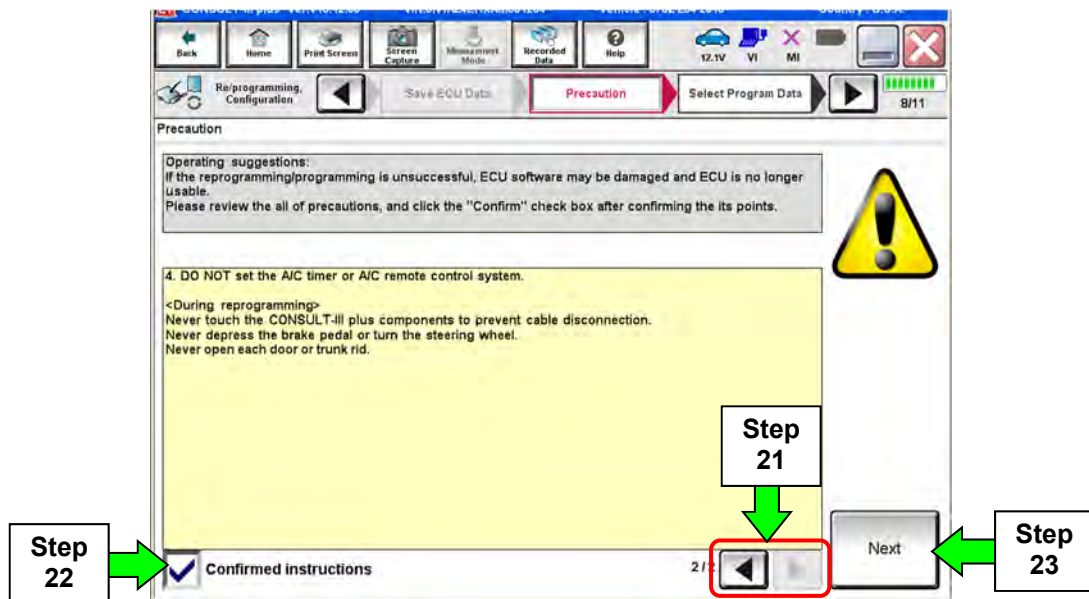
Back Home Print Screen Screen Capture Measurement Mode Recorded Data Help 12.1V VI MI

Re/programming, Configuration Save ECU Data Precaution Select Program Data 8/11

Precaution

Operating suggestions:
If the reprogramming/programming is unsuccessful, ECU software may be damaged and ECU is no longer usable.
Please review the all of precautions, and click the "Confirm" check box after confirming the its points.

4. DO NOT set the A/C timer or A/C remote control system.

<During reprogramming>
Never touch the CONSULT-III plus components to prevent cable disconnection.
Never depress the brake pedal or turn the steering wheel.
Never open each door or trunk rid.

Step 21

Step 22

Confirmed instructions

2/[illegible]

Next

Step 23